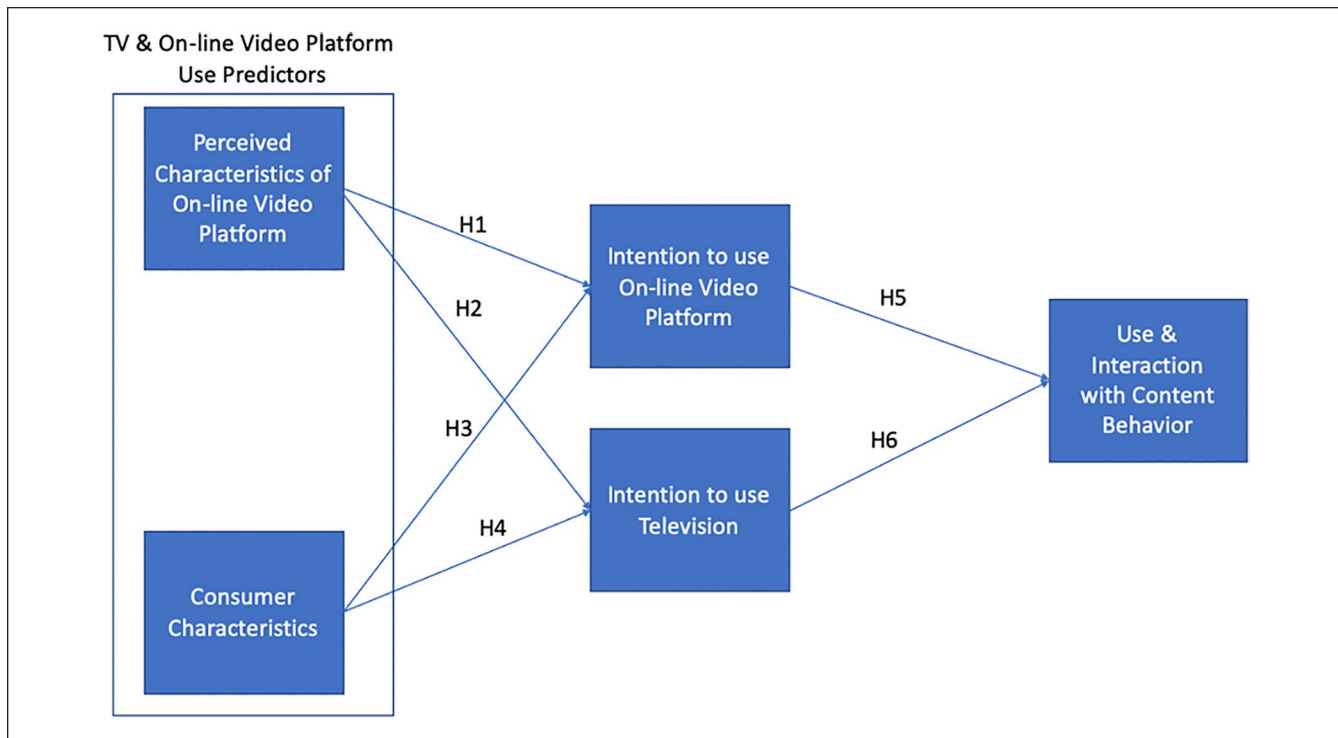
TV & On-line Video Platform Use Predictors

Perceived Characteristics of On-line Video Platform

Consumer Characteristics

H1

H2

H3

H4

Intention to use On-line Video Platform

Intention to use Television

H5

H6

Use & Interaction with Content Behavior